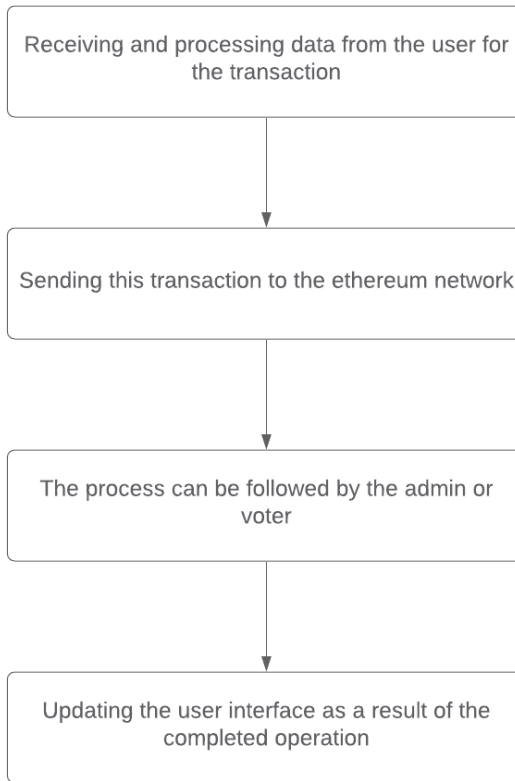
Receiving and processing data from the user for the transaction

Sending this transaction to the ethereum network

The process can be followed by the admin or voter

Updating the user interface as a result of the completed operation